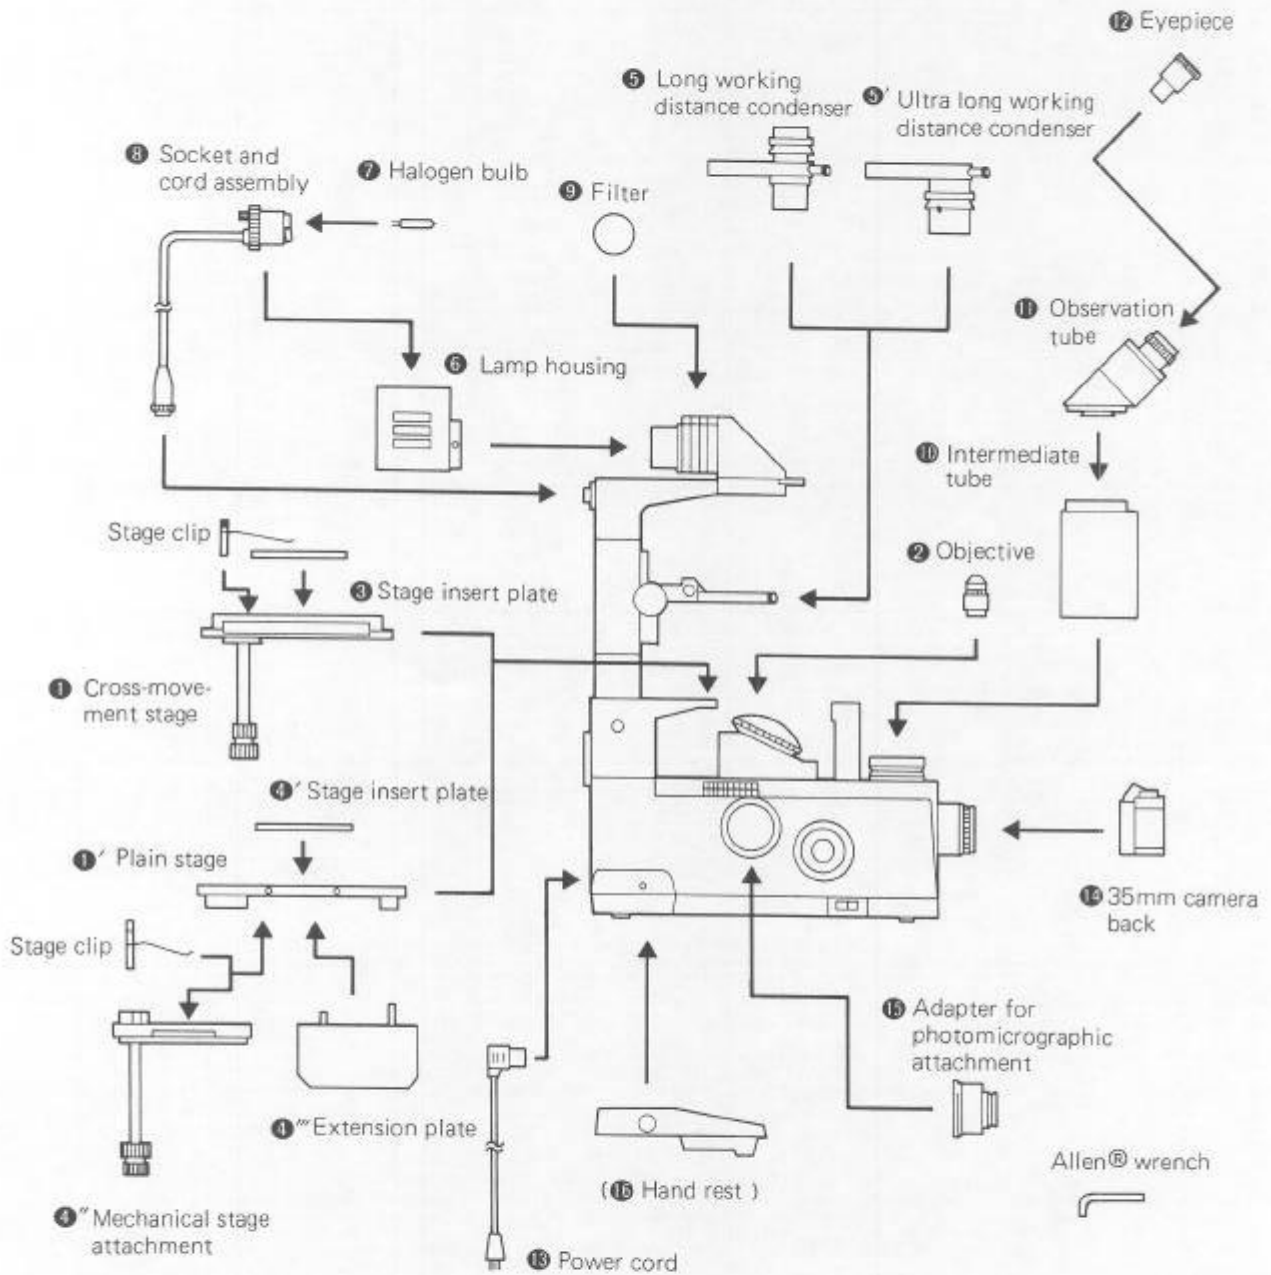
⓬ Eyepiece

❺ Long working distance condenser

❺′ Ultra long working distance condenser

❽ Socket and cord assembly

❼ Halogen bulb

❾ Filter

⓫ Observation tube

❻ Lamp housing

❿ Intermediate tube

Stage clip

❷ Objective

❸ Stage insert plate

❶ Cross-movement stage

❹′ Stage insert plate

❶′ Plain stage

⓮ 35mm camera back

Stage clip

⓯ Adapter for photomicrographic attachment

❹‴ Extension plate

Allen® wrench

(⓰ Hand rest )

❹″ Mechanical stage attachment

⓭ Power cord